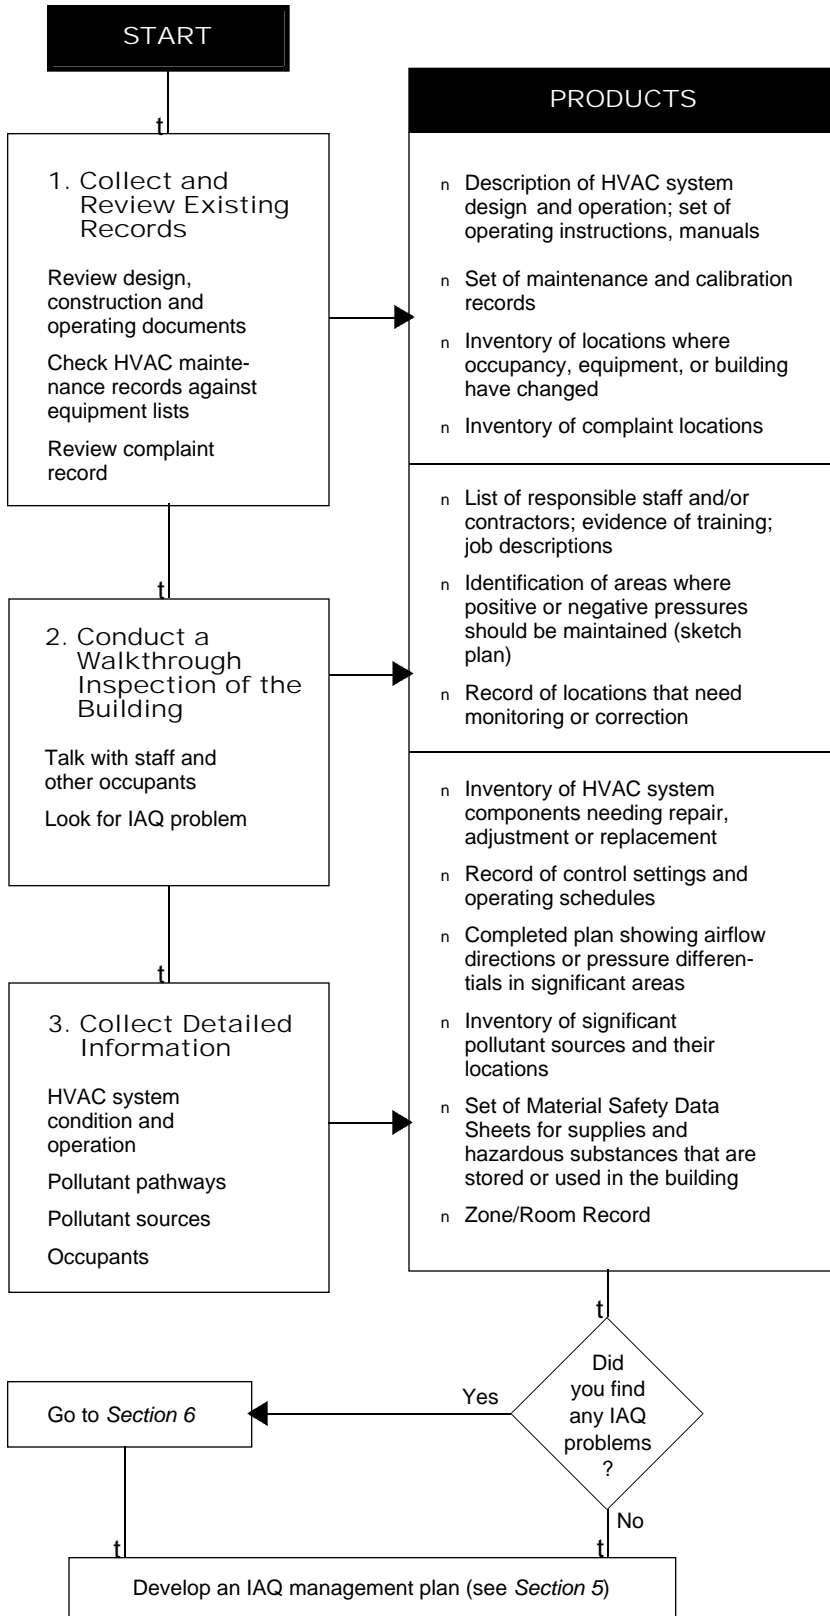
START

t

1. Collect and Review Existing Records

Review design, construction and operating documents

Check HVAC maintenance records against equipment lists

Review complaint record

t

2. Conduct a Walkthrough Inspection of the Building

Talk with staff and other occupants

Look for IAQ problem

t

3. Collect Detailed Information

HVAC system condition and operation

Pollutant pathways

Pollutant sources

Occupants

PRODUCTS

n Description of HVAC system design and operation; set of operating instructions, manuals

n Set of maintenance and calibration records

n Inventory of locations where occupancy, equipment, or building have changed

n Inventory of complaint locations

n List of responsible staff and/or contractors; evidence of training; job descriptions

n Identification of areas where positive or negative pressures should be maintained (sketch plan)

n Record of locations that need monitoring or correction

n Inventory of HVAC system components needing repair, adjustment or replacement

n Record of control settings and operating schedules

n Completed plan showing airflow directions or pressure differentials in significant areas

n Inventory of significant pollutant sources and their locations

n Set of Material Safety Data Sheets for supplies and hazardous substances that are stored or used in the building

n Zone/Room Record

t

Did you find any IAQ problems ?

Yes

Go to *Section 6*

No

t

t

Develop an IAQ management plan (see *Section 5*)